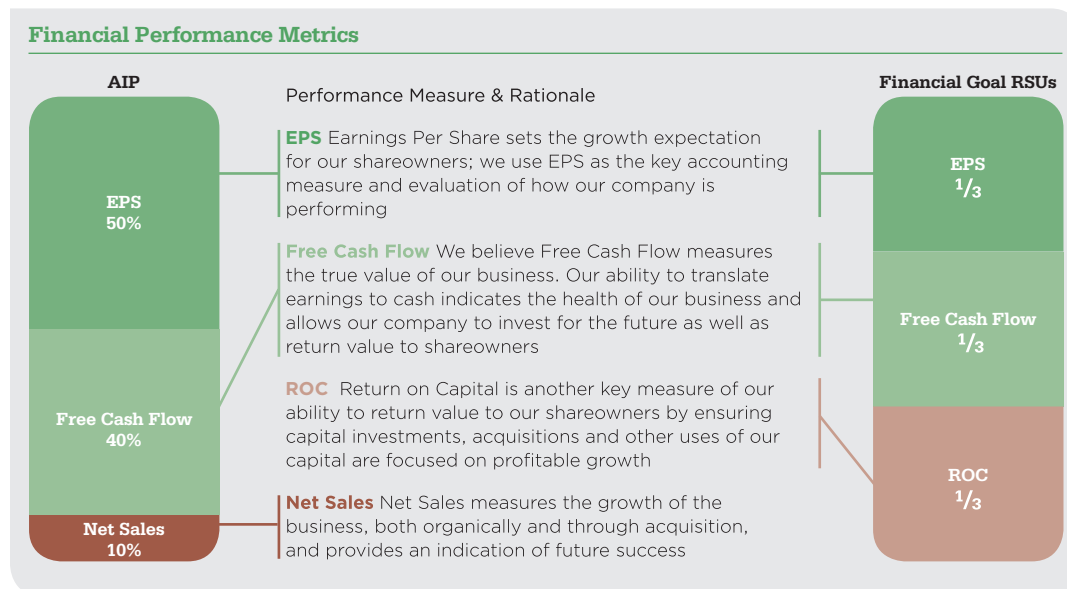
Financial Performance Metrics

AIP

EPS
50%

Free Cash Flow
40%

Net Sales
10%

Performance Measure & Rationale

EPS Earnings Per Share sets the growth expectation for our shareowners; we use EPS as the key accounting measure and evaluation of how our company is performing

Free Cash Flow We believe Free Cash Flow measures the true value of our business. Our ability to translate earnings to cash indicates the health of our business and allows our company to invest for the future as well as return value to shareowners

ROC Return on Capital is another key measure of our ability to return value to our shareowners by ensuring capital investments, acquisitions and other uses of our capital are focused on profitable growth

Net Sales Net Sales measures the growth of the business, both organically and through acquisition, and provides an indication of future success

Financial Goal RSUs

EPS
$\frac{1}{3}$

Free Cash Flow
$\frac{1}{3}$

ROC
$\frac{1}{3}$